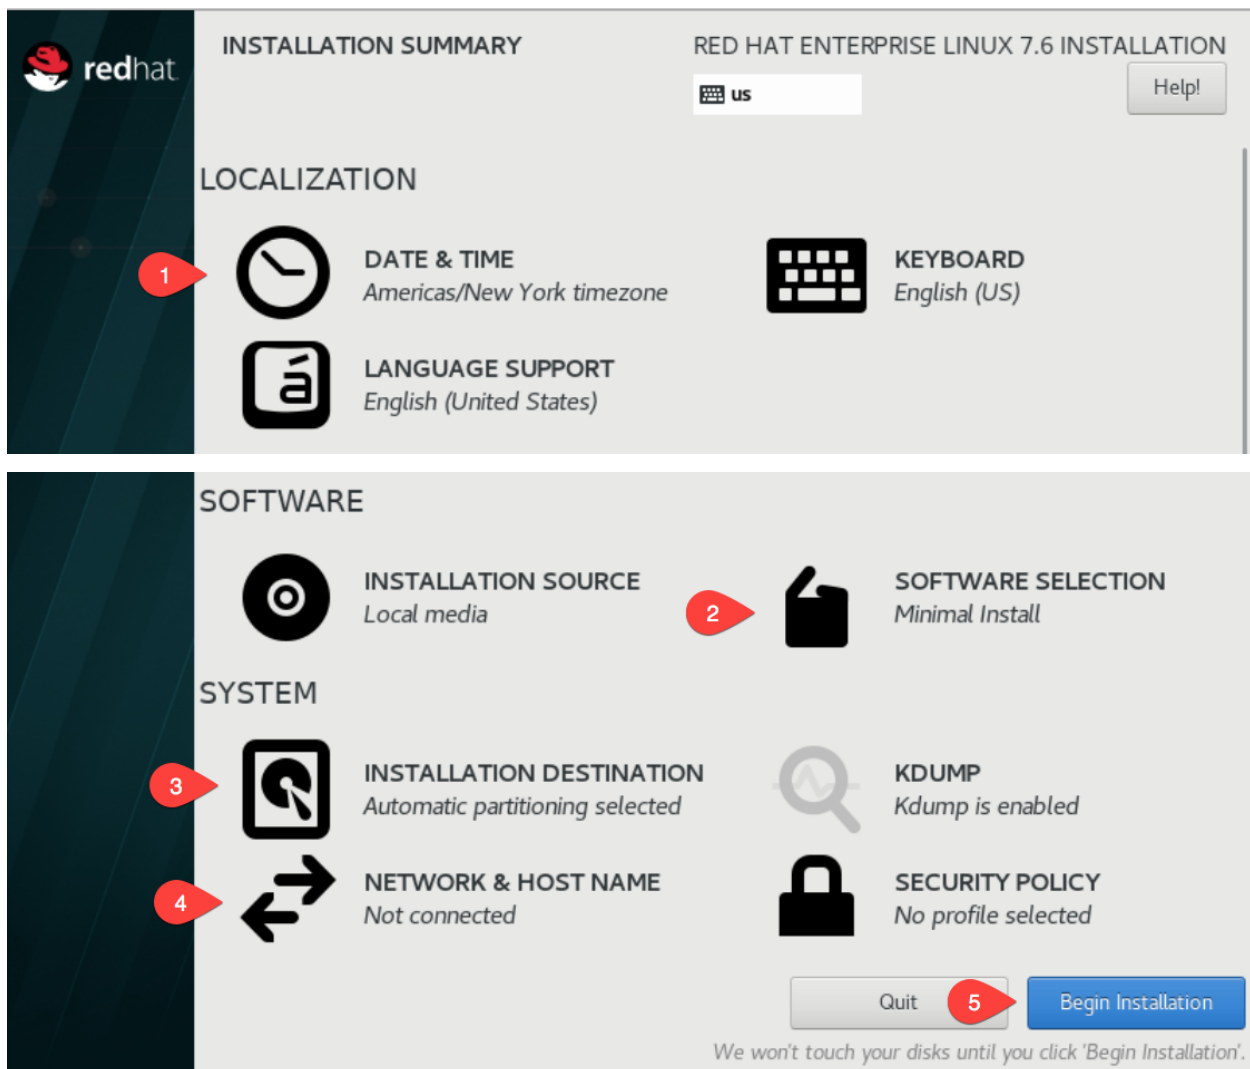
redhat

INSTALLATION SUMMARY

RED HAT ENTERPRISE LINUX 7.6 INSTALLATION

us

Help!

LOCALIZATION

1

DATE & TIME
Americas/New York timezone

KEYBOARD
English (US)

LANGUAGE SUPPORT
English (United States)

SOFTWARE

INSTALLATION SOURCE
Local media

2

SOFTWARE SELECTION
Minimal Install

SYSTEM

3

INSTALLATION DESTINATION
Automatic partitioning selected

KDUMP
Kdump is enabled

4

NETWORK & HOST NAME
Not connected

SECURITY POLICY
No profile selected

Quit

5

Begin Installation

We won't touch your disks until you click 'Begin Installation'.